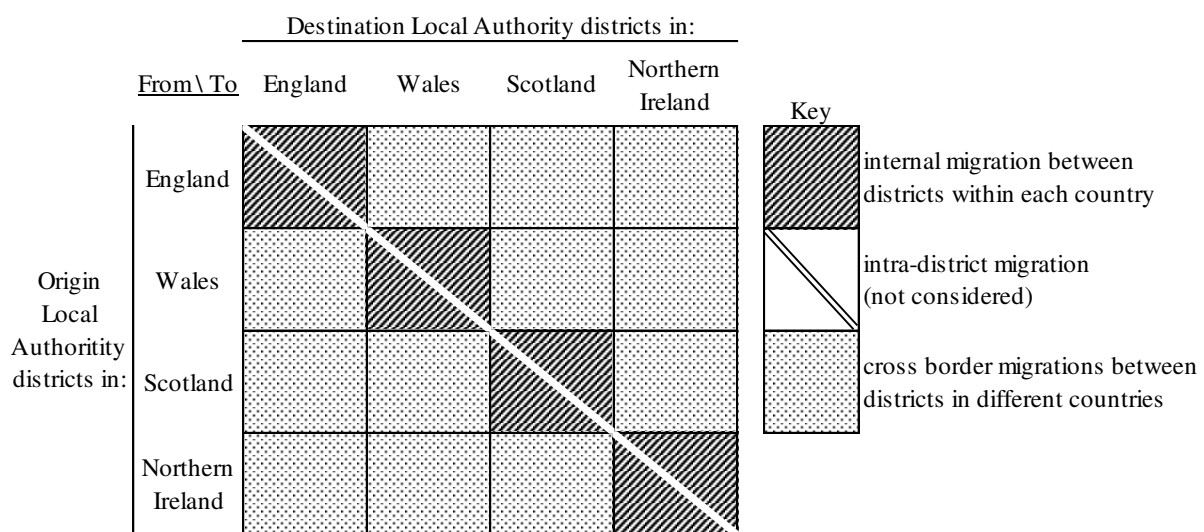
Destination Local Authority districts in:

| From \ To | England | Wales | Scotland | Northern Ireland |
|---|---|---|---|---|
| England | | | | |
| Wales | | | | |
| Scotland | | | | |
| Northern Ireland | | | | |

Origin Local Authority districts in:

Key

internal migration between districts within each country

intra-district migration (not considered)

cross border migrations between districts in different countries